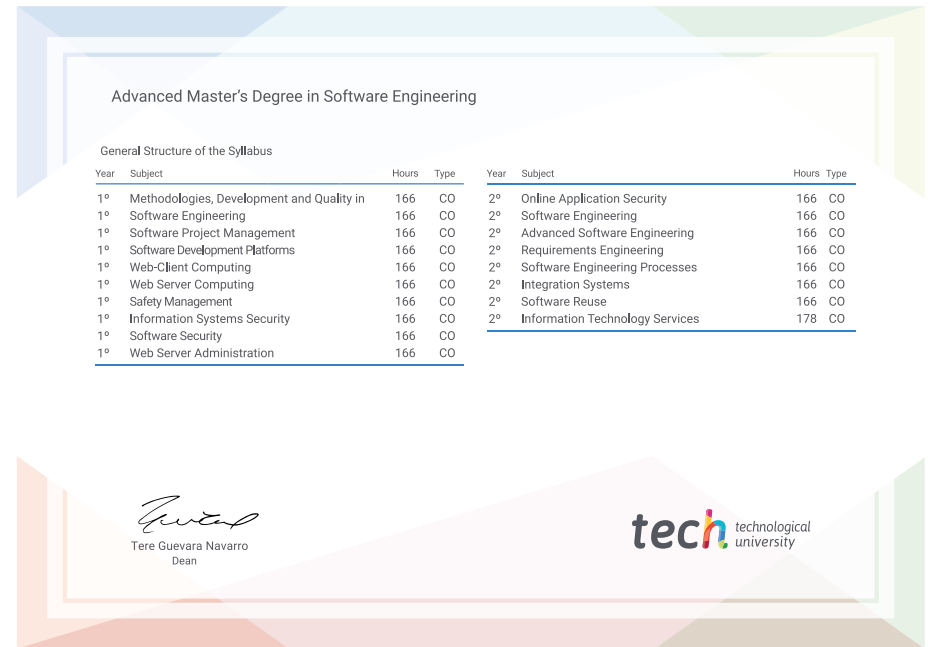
Advanced Master’s Degree in Software Engineering

General Structure of the Syllabus

| Year | Subject | Hours | Type |
|---|---|---|---|
| 1º | Methodologies, Development and Quality in | 166 | CO |
| 1º | Software Engineering | 166 | CO |
| 1º | Software Project Management | 166 | CO |
| 1º | Software Development Platforms | 166 | CO |
| 1º | Web-Client Computing | 166 | CO |
| 1º | Web Server Computing | 166 | CO |
| 1º | Safety Management | 166 | CO |
| 1º | Information Systems Security | 166 | CO |
| 1º | Software Security | 166 | CO |
| 1º | Web Server Administration | 166 | CO |

| Year | Subject | Hours | Type |
|---|---|---|---|
| 2º | Online Application Security | 166 | CO |
| 2º | Software Engineering | 166 | CO |
| 2º | Advanced Software Engineering | 166 | CO |
| 2º | Requirements Engineering | 166 | CO |
| 2º | Software Engineering Processes | 166 | CO |
| 2º | Integration Systems | 166 | CO |
| 2º | Software Reuse | 166 | CO |
| 2º | Information Technology Services | 178 | CO |

Tere Guevara Navarro
Dean

tech technological university